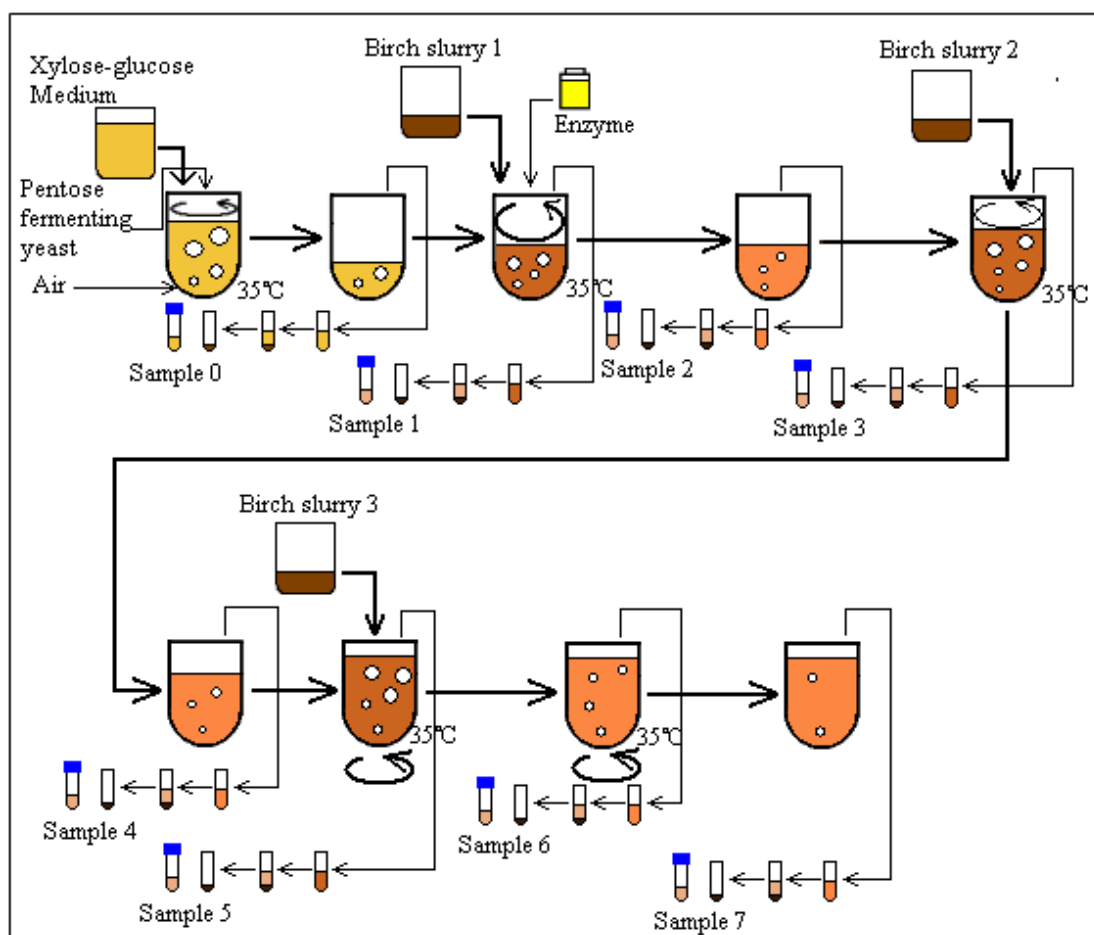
Xylose-glucose Medium

Pentose fermenting yeast

Air

35°C

Sample 0

Birch slurry 1

Enzyme

35°C

Sample 1

Sample 2

Birch slurry 2

35°C

Sample 3

Birch slurry 3

35°C

35°C

Sample 4

Sample 5

Sample 6

Sample 7